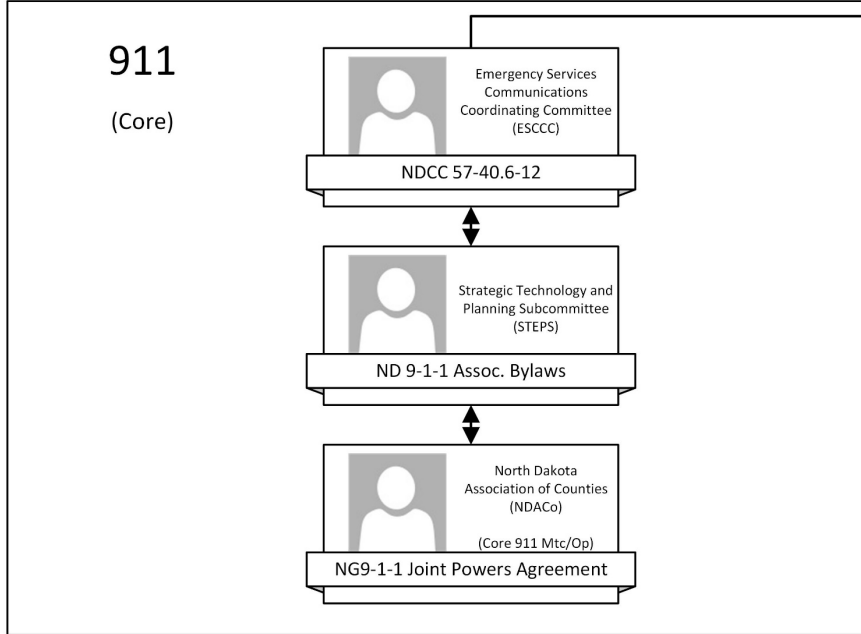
911

(Core)

Emergency Services Communications Coordinating Committee (ESCCC)

NDCC 57-40.6-12

Strategic Technology and Planning Subcommittee (STEPS)

ND 9-1-1 Assoc. Bylaws

North Dakota Association of Counties (NDACo)

(Core 911 Mtc/Op)

NG9-1-1 Joint Powers Agreement